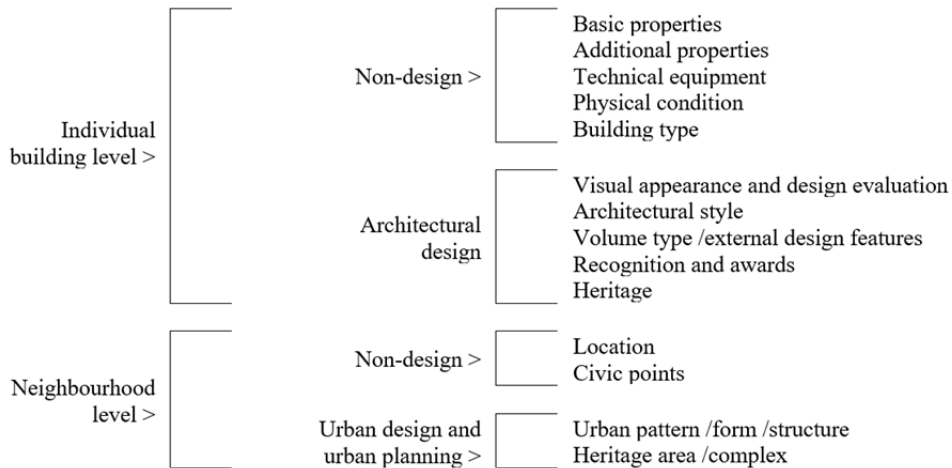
Individual building level >

Non-design >

Basic properties
Additional properties
Technical equipment
Physical condition
Building type

Architectural design

Visual appearance and design evaluation
Architectural style
Volume type /external design features
Recognition and awards
Heritage

Neighbourhood level >

Non-design >

Location
Civic points

Urban design and urban planning >

Urban pattern /form /structure
Heritage area /complex